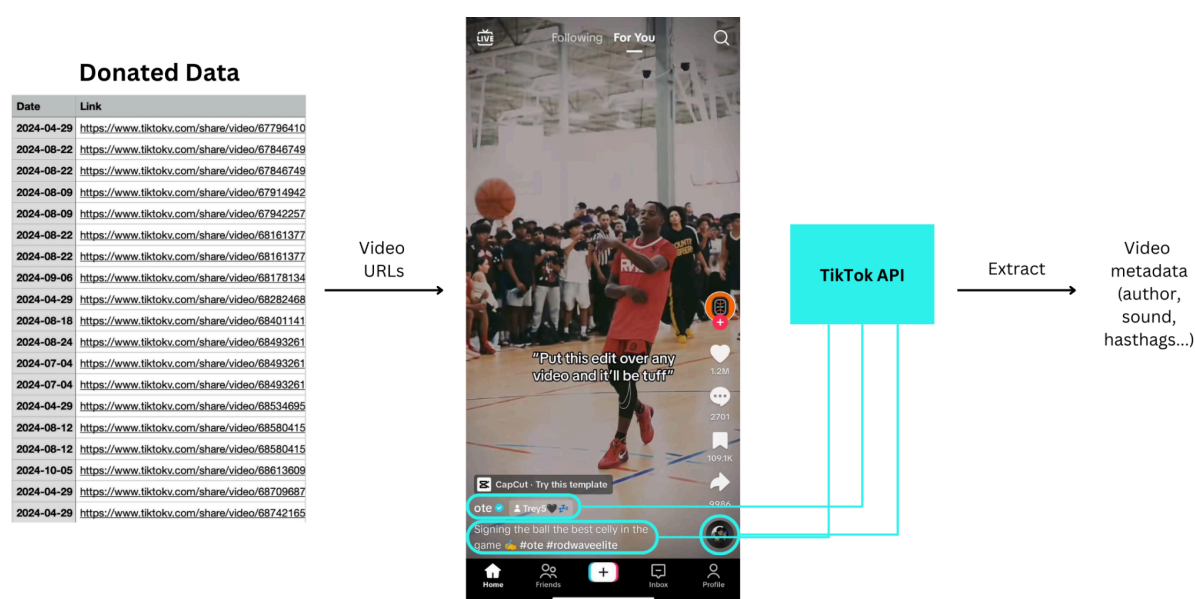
Donated Data

| Date | Link |
|---|---|
| 2024-04-29 | https://www.tiktokv.com/share/video/67796410 |
| 2024-08-22 | https://www.tiktokv.com/share/video/67846749 |
| 2024-08-22 | https://www.tiktokv.com/share/video/67846749 |
| 2024-08-09 | https://www.tiktokv.com/share/video/67914942 |
| 2024-08-09 | https://www.tiktokv.com/share/video/67942257 |
| 2024-08-22 | https://www.tiktokv.com/share/video/68161377 |
| 2024-08-22 | https://www.tiktokv.com/share/video/68161377 |
| 2024-09-06 | https://www.tiktokv.com/share/video/68178134 |
| 2024-04-29 | https://www.tiktokv.com/share/video/68282468 |
| 2024-08-18 | https://www.tiktokv.com/share/video/68401141 |
| 2024-08-24 | https://www.tiktokv.com/share/video/68493261 |
| 2024-07-04 | https://www.tiktokv.com/share/video/68493261 |
| 2024-07-04 | https://www.tiktokv.com/share/video/68493261 |
| 2024-04-29 | https://www.tiktokv.com/share/video/68534695 |
| 2024-08-12 | https://www.tiktokv.com/share/video/68580415 |
| 2024-08-12 | https://www.tiktokv.com/share/video/68580415 |
| 2024-10-05 | https://www.tiktokv.com/share/video/68613609 |
| 2024-04-29 | https://www.tiktokv.com/share/video/68709687 |
| 2024-04-29 | https://www.tiktokv.com/share/video/68742165 |

Video URLs

LIVE Following For You

"Put this edit over any video and it'll be tuff"

1.2M
2701
109.1K
9986

CapCut · Try this template

ote · Trey5🖤💤

Signing the ball the best celly in the game 🫴 #ote #rodwaveelite

Home Friends + Inbox Profile

TikTok API

Extract

Video metadata (author, sound, hasthags...)